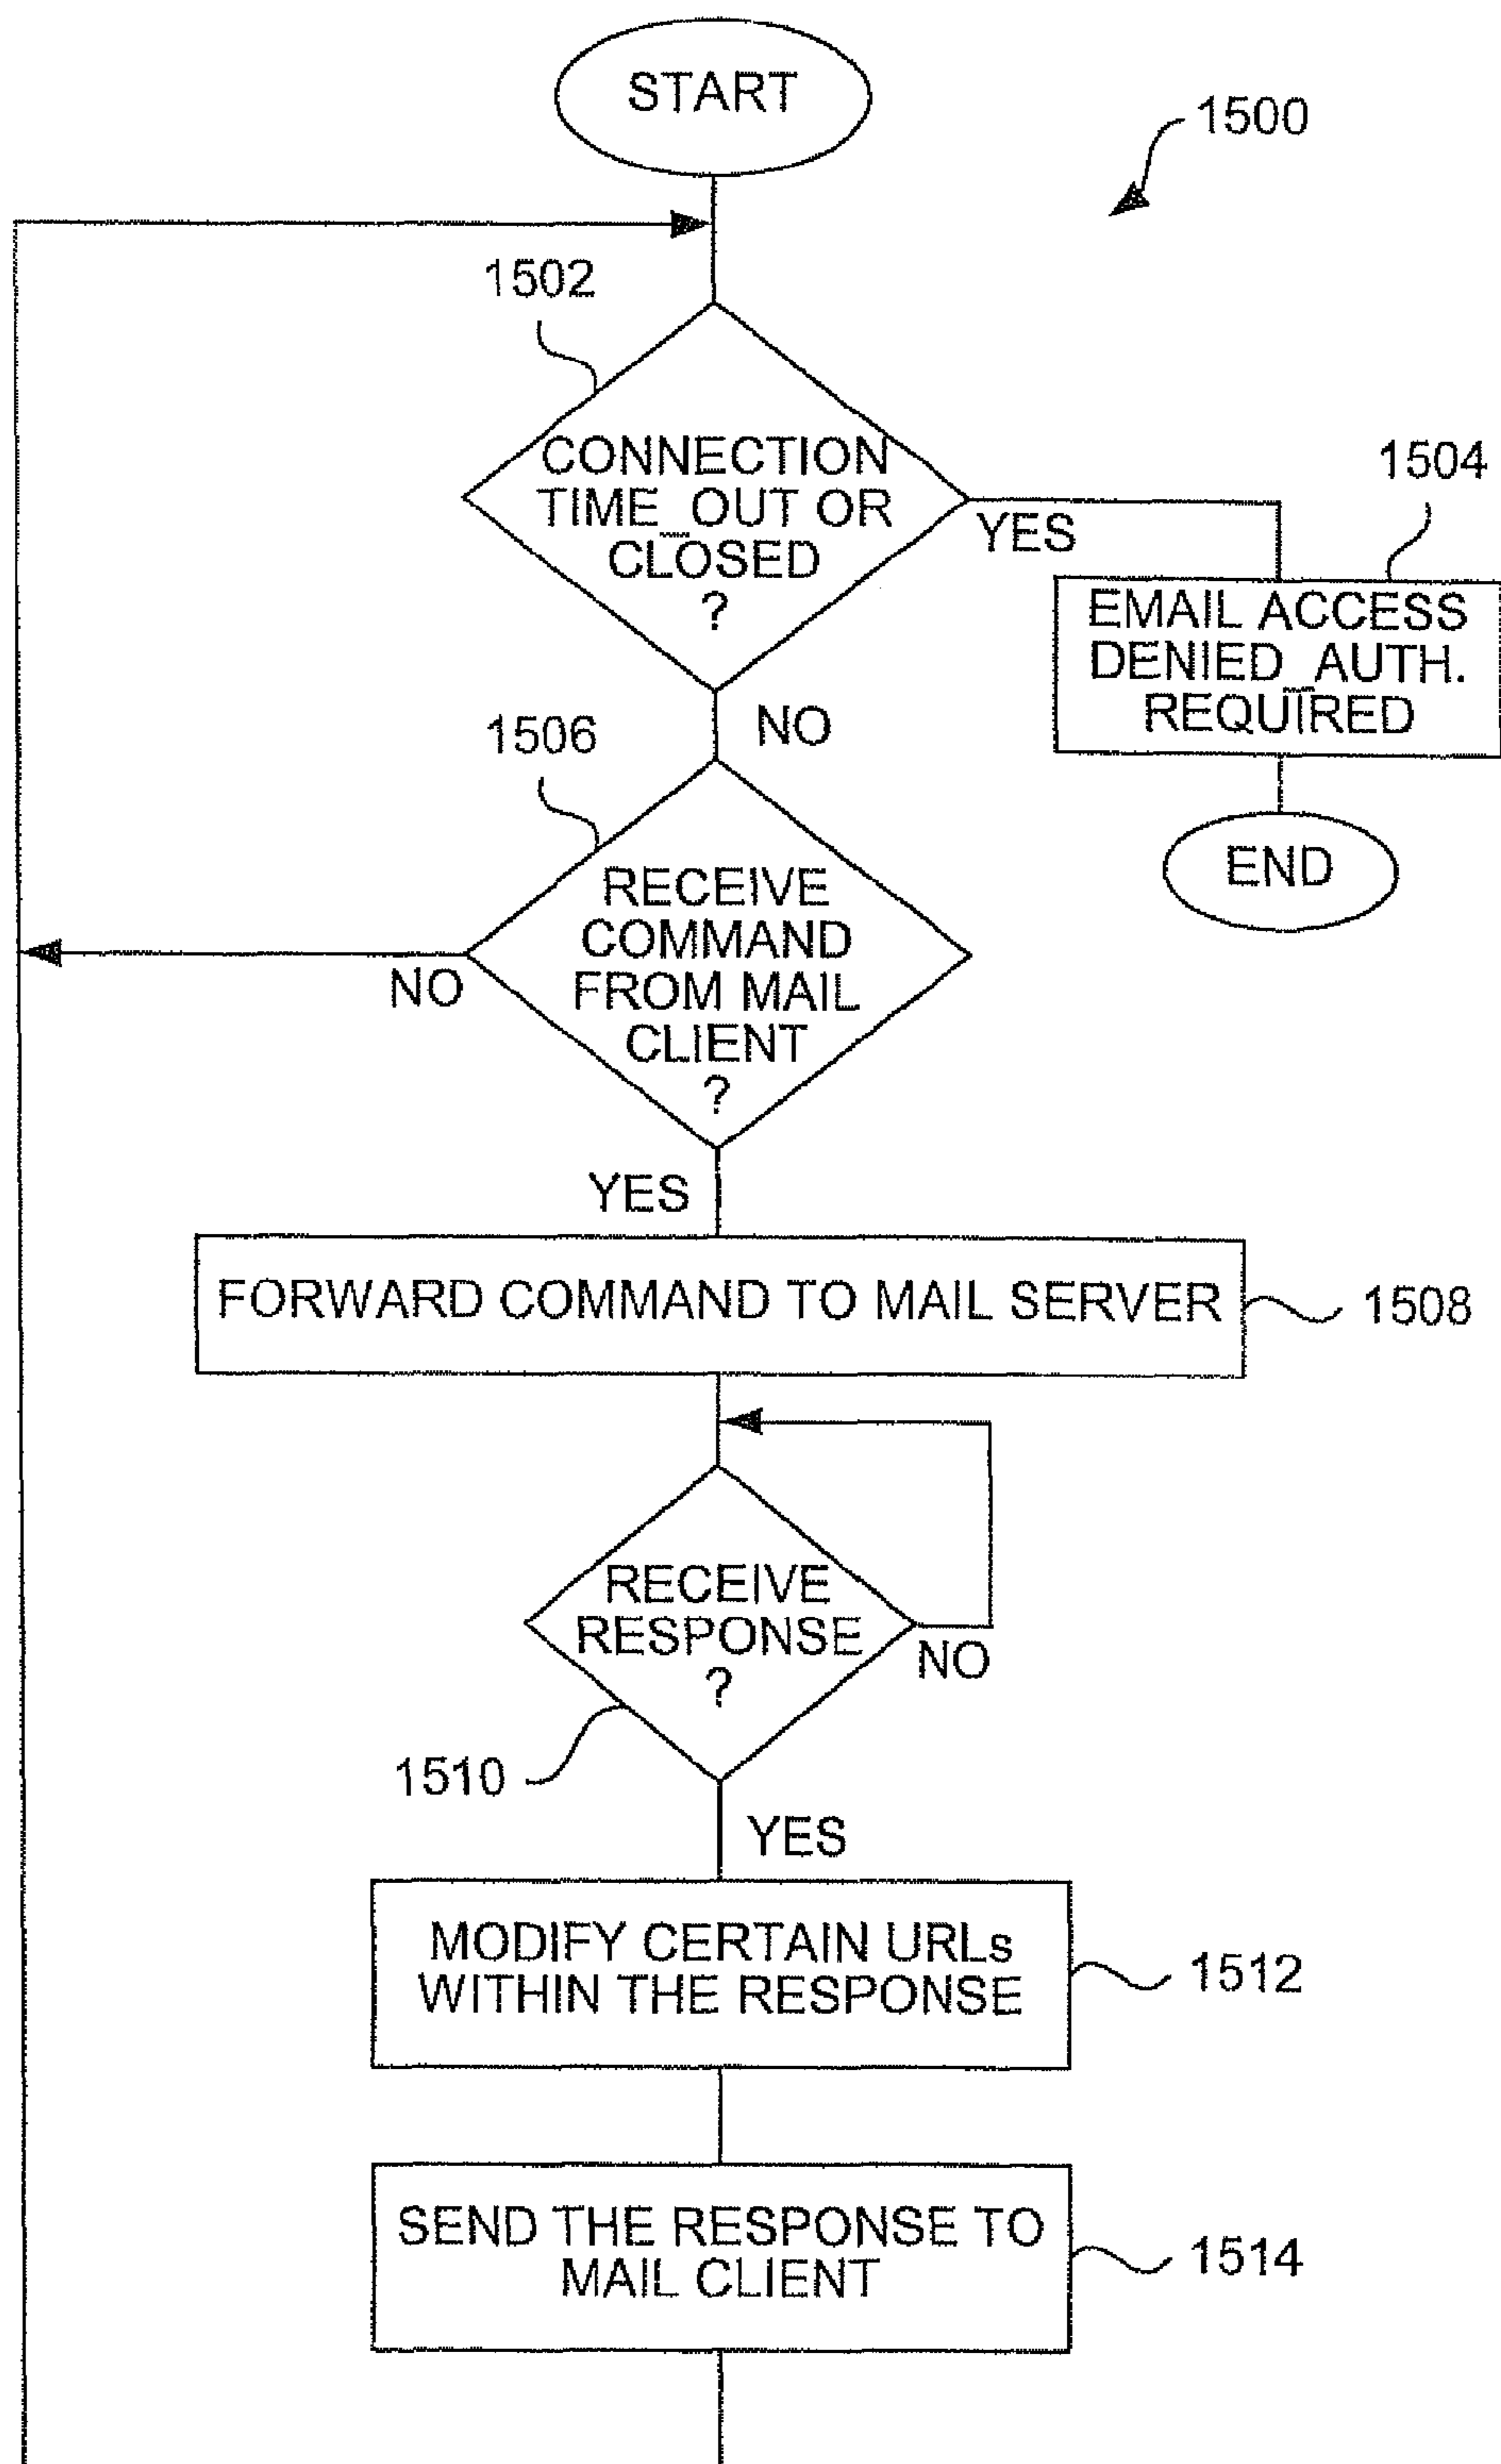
START

1500

1502

CONNECTION TIME_OUT OR CLOSED ?

YES

1504

EMAIL ACCESS DENIED_AUTH. REQUIRED

END

NO

1506

RECEIVE COMMAND FROM MAIL CLIENT ?

NO

YES

FORWARD COMMAND TO MAIL SERVER

1508

RECEIVE RESPONSE ?

NO

1510

YES

MODIFY CERTAIN URLs WITHIN THE RESPONSE

1512

SEND THE RESPONSE TO MAIL CLIENT

1514